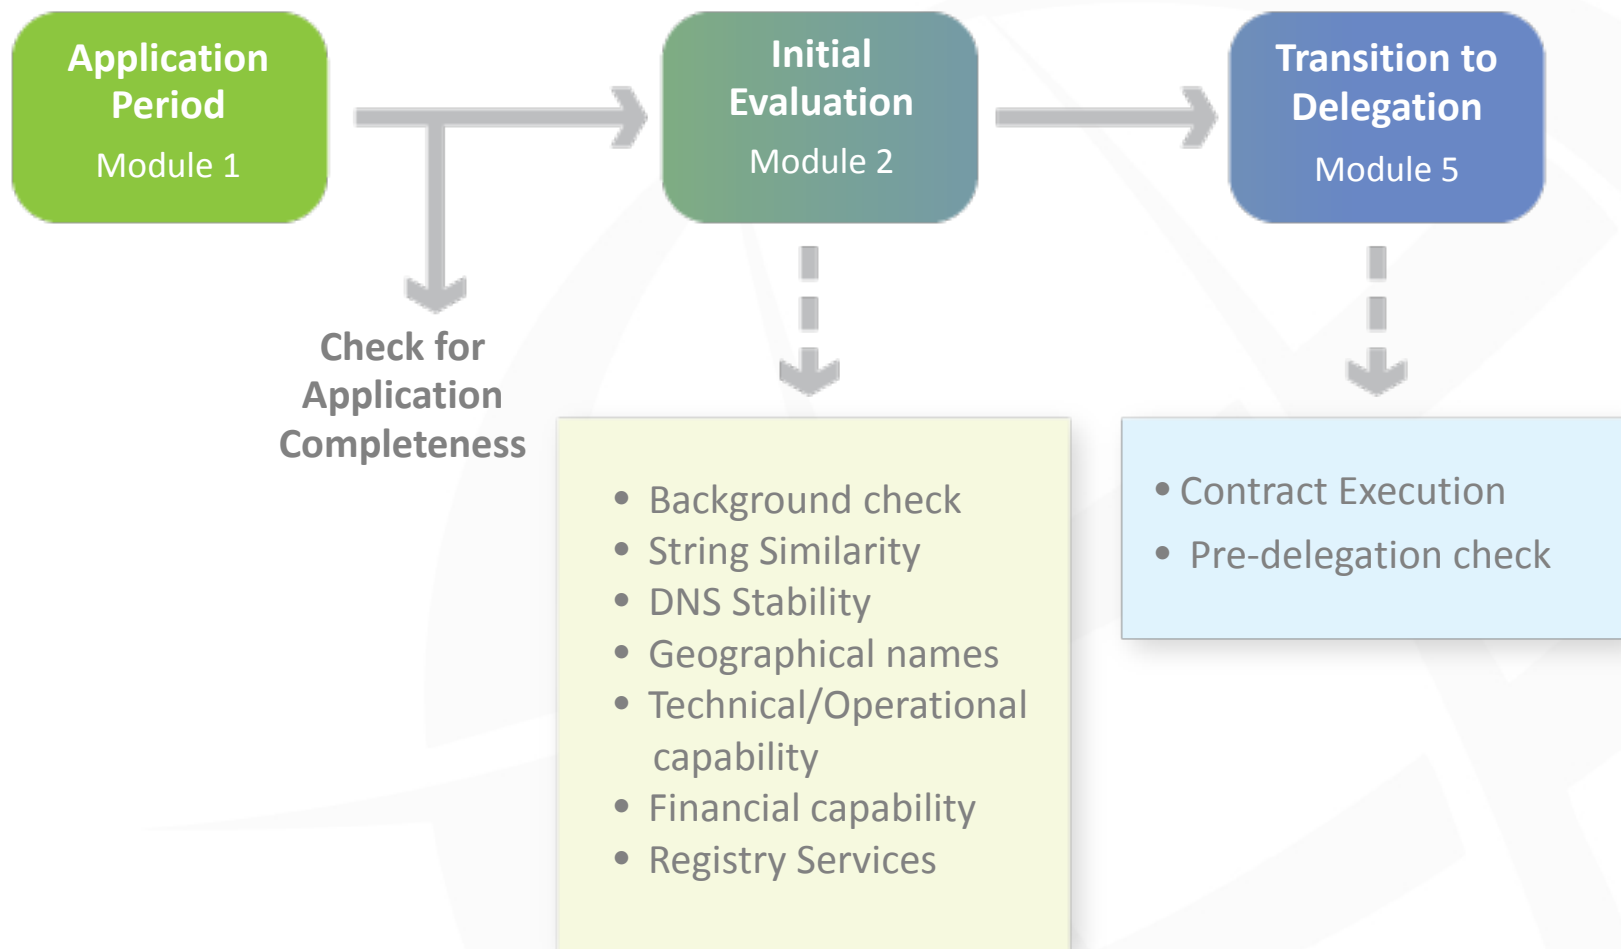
Application Period
Module 1

Initial Evaluation
Module 2

Transition to Delegation
Module 5

Check for Application Completeness

- Background check
- String Similarity
- DNS Stability
- Geographical names
- Technical/Operational capability
- Financial capability
- Registry Services

- Contract Execution
- Pre-delegation check